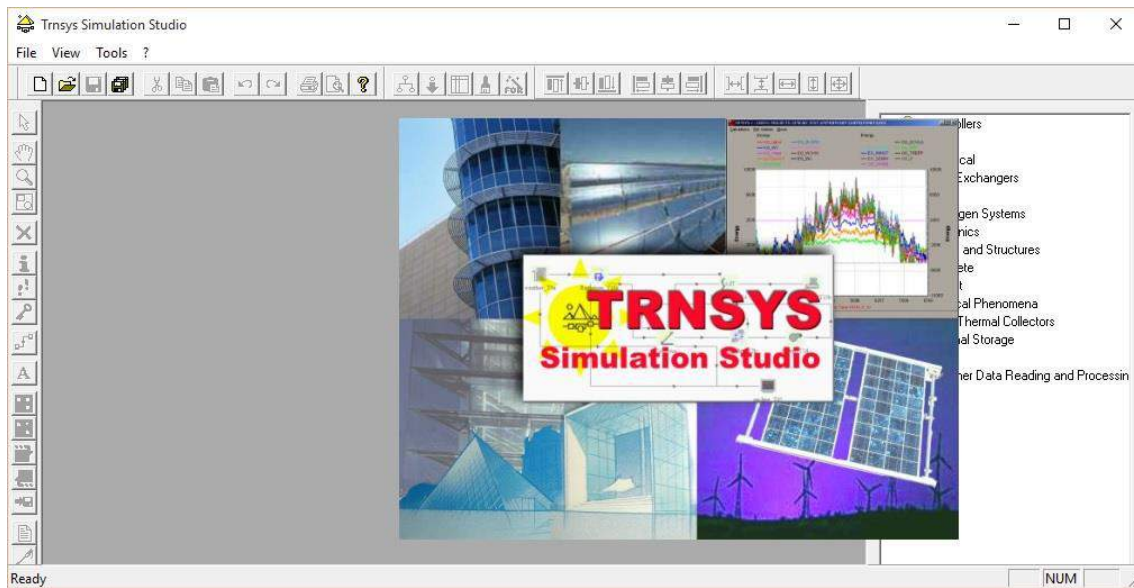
Trnsys Simulation Studio

File View Tools ?

ollers
cal
Exchangers
gen Systems
nics
and Structures
ete
t
cal Phenomena
Thermal Collectors
al Storage
her Data Reading and Processin

TRNSYS
Simulation Studio

Ready

NUM